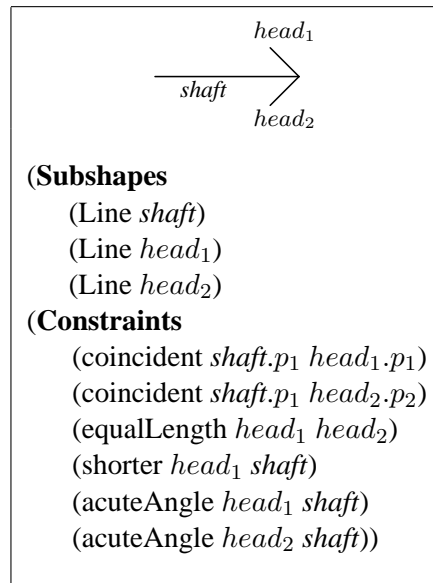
$head_1$

shaft

$head_2$

(**Subshapes**
(Line *shaft*)
(Line $head_1$)
(Line $head_2$)
(**Constraints**
(coincident *shaft*.$p_1$ $head_1$.$p_1$)
(coincident *shaft*.$p_1$ $head_2$.$p_2$)
(equalLength $head_1$ $head_2$)
(shorter $head_1$ *shaft*)
(acuteAngle $head_1$ *shaft*)
(acuteAngle $head_2$ *shaft*))